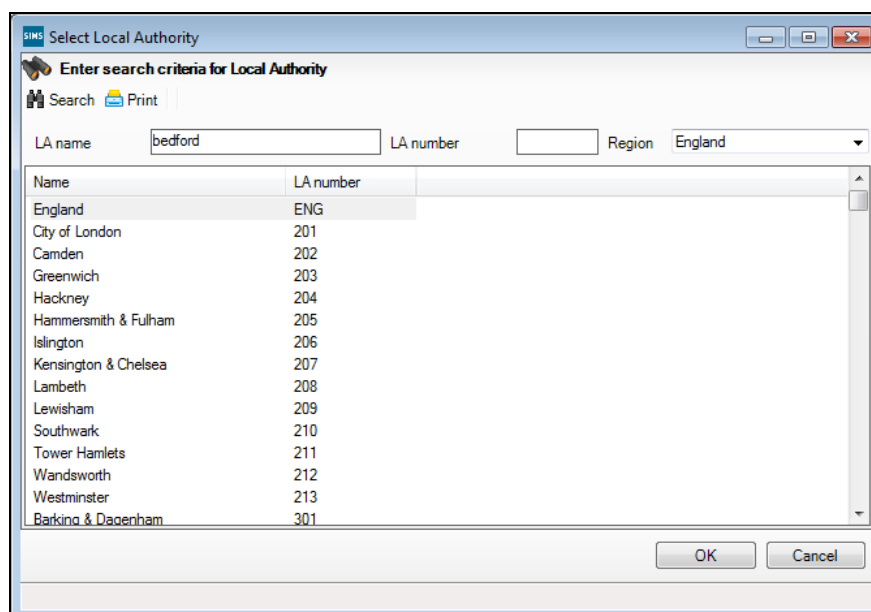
SIMS Select Local Authority

Enter search criteria for Local Authority

Search Print

LA name bedford LA number Region England

| Name | LA number |
|---|---|
| England | ENG |
| City of London | 201 |
| Camden | 202 |
| Greenwich | 203 |
| Hackney | 204 |
| Hammersmith & Fulham | 205 |
| Islington | 206 |
| Kensington & Chelsea | 207 |
| Lambeth | 208 |
| Lewisham | 209 |
| Southwark | 210 |
| Tower Hamlets | 211 |
| Wandsworth | 212 |
| Westminster | 213 |
| Barking & Dagenham | 301 |

OK Cancel